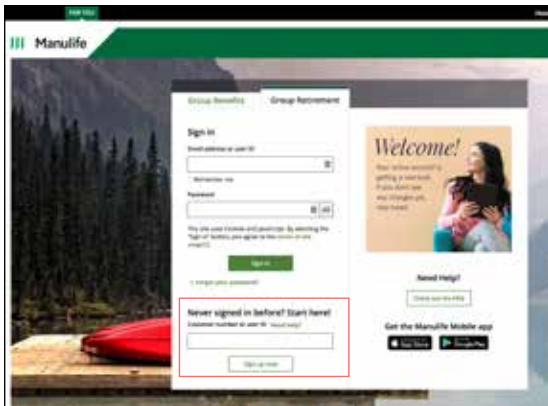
FOR YOU

Manulife

Group Benefits

Group Retirement

Sign in

Email address or user ID

Remember me

Password

This site uses cookies and JavaScript. By selecting the "Sign in" button, you agree to the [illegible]

Sign in

I forgot your password?

Never signed in before? Start here!

Customer number or user ID Need help?

Sign up now

Welcome!

Your online account's getting a refresh. If you don't see any changes yet, stay tuned.

Need Help?

Check out the FAQ

Get the Manulife Mobile app

App Store

Google Play